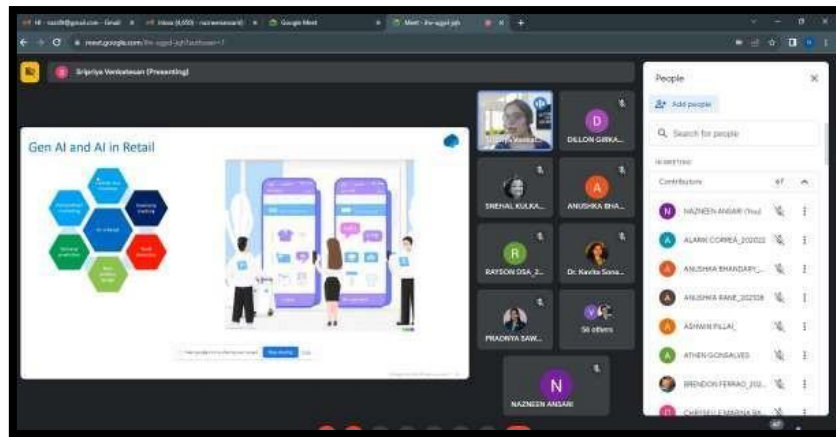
Google Meet

Meet - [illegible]

meet.google.com/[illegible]

Sripriya Venkatesan (Presenting)

Gen AI and AI in Retail

Stop sharing

D

DILLON GIRKA...

SNEHAL KULKA...

A

ANUSHKA BHA...

R

RAYSON DSA_2...

Dr. Kavita Sona...

PRADNYA SAW...

58 others

N

NAZNEEN ANSARI

People

Add people

Search for people

IN MEETING

Contributors

67

NAZNEEN ANSARI (You)

ALARIK CORREA_202022

ANUSHKA BHANDARY_...

ANUSHKA RANE_202328

ASHWIN PILLAI_

ATHEN GONSALVES

BRENDON FERRAO_202...

CHRISSEU EMBRINA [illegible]

67